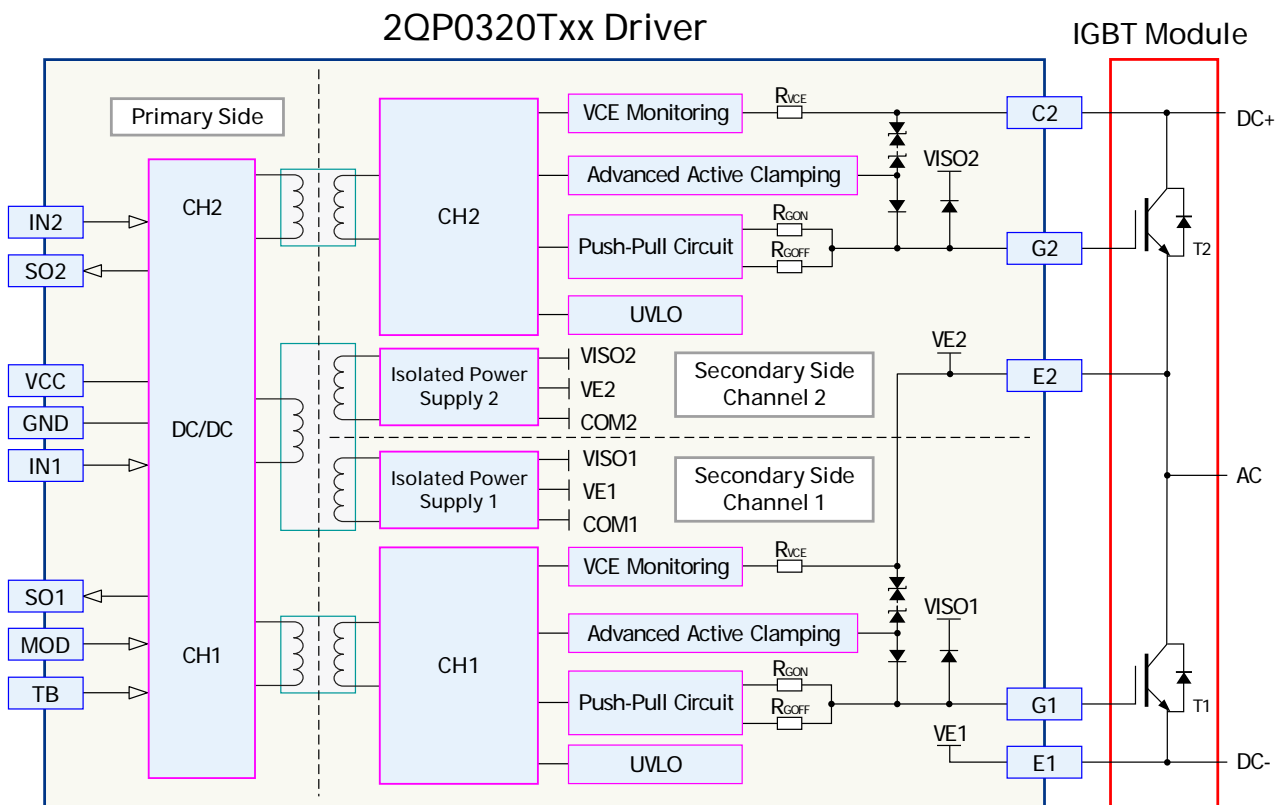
2QP0320Txx Driver

IGBT Module

Primary Side

IN2

SO2

VCC

GND

IN1

SO1

MOD

TB

CH2

DC/DC

CH1

CH2

VCE Monitoring

$R_{VCE}$

Advanced Active Clamping

VISO2

Push-Pull Circuit

$R_{GON}$

$R_{GOFF}$

UVLO

C2

G2

DC+

T2

Isolated Power Supply 2

VISO2

VE2

COM2

Secondary Side Channel 2

VE2

E2

AC

Isolated Power Supply 1

VISO1

VE1

COM1

Secondary Side Channel 1

CH1

VCE Monitoring

$R_{VCE}$

Advanced Active Clamping

VISO1

Push-Pull Circuit

$R_{GON}$

$R_{GOFF}$

UVLO

G1

T1

VE1

E1

DC-